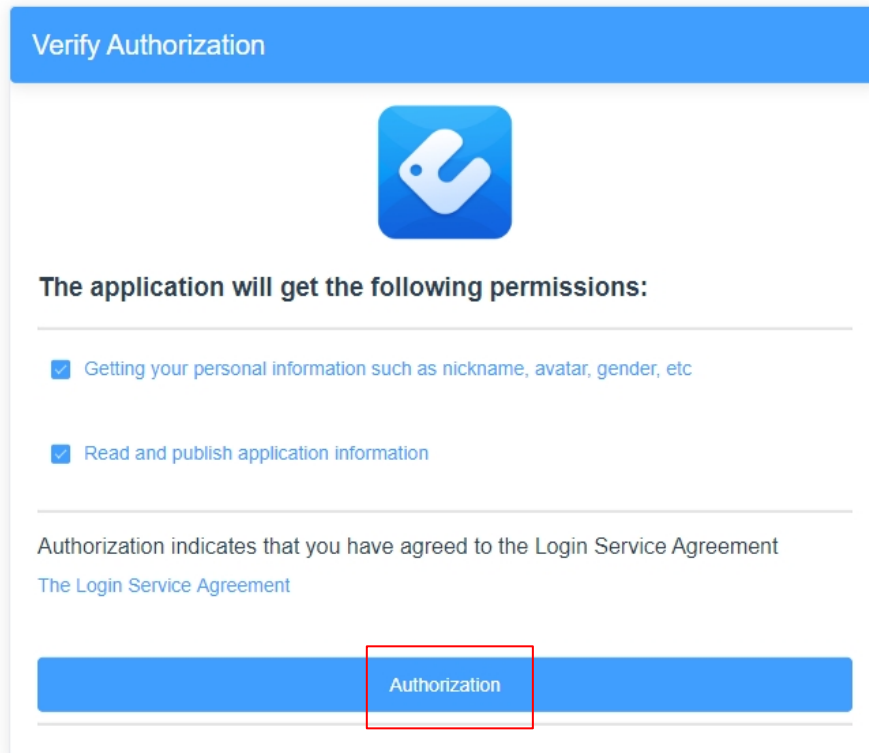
Verify Authorization

The application will get the following permissions:

Getting your personal information such as nickname, avatar, gender, etc

Read and publish application information

Authorization indicates that you have agreed to the Login Service Agreement

The Login Service Agreement

Authorization